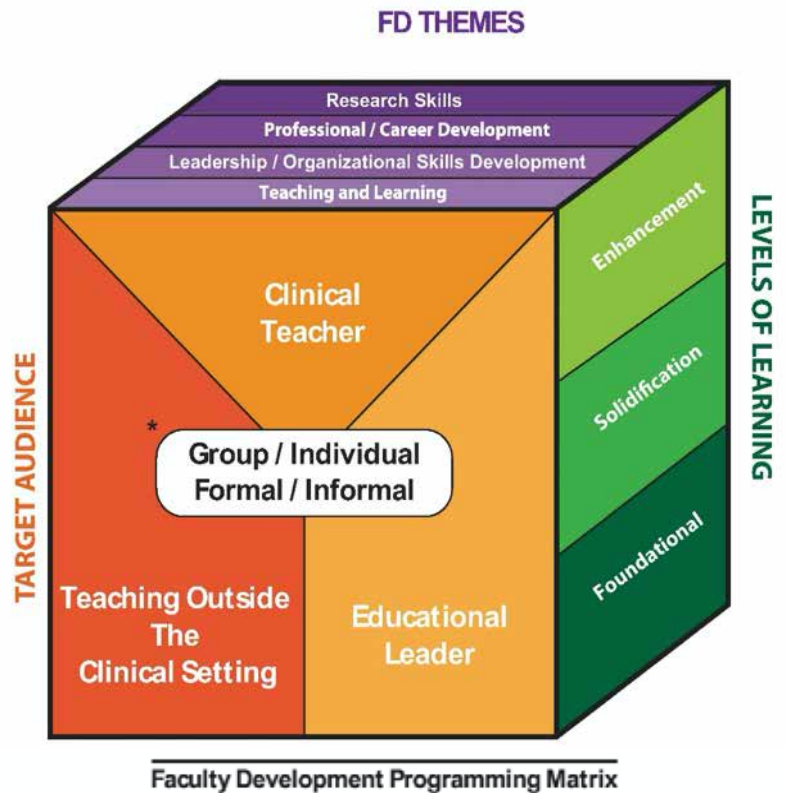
FD THEMES

Research Skills

Professional / Career Development

Leadership / Organizational Skills Development

Teaching and Learning

TARGET AUDIENCE

Clinical Teacher

*

Group / Individual
Formal / Informal

Teaching Outside The Clinical Setting

Educational Leader

LEVELS OF LEARNING

Enhancement

Solidification

Foundational

Faculty Development Programming Matrix